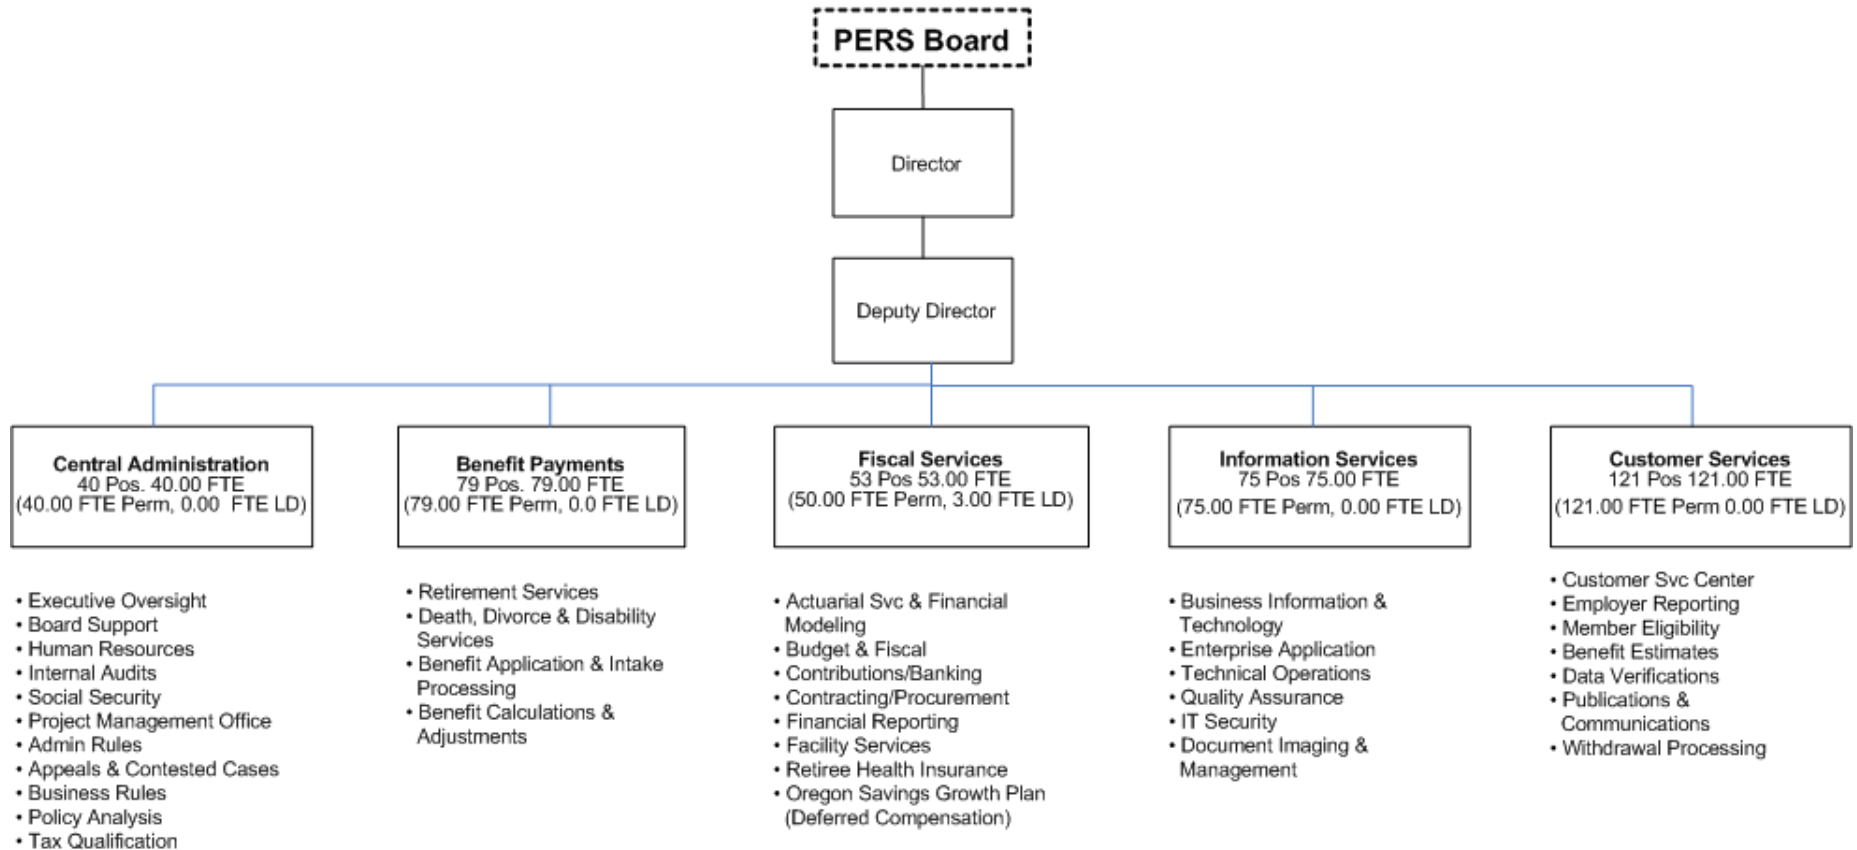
PERS Board

Director

Deputy Director

Central Administration
40 Pos. 40.00 FTE
(40.00 FTE Perm, 0.00 FTE LD)

Benefit Payments
79 Pos. 79.00 FTE
(79.00 FTE Perm, 0.0 FTE LD)

Fiscal Services
53 Pos 53.00 FTE
(50.00 FTE Perm, 3.00 FTE LD)

Information Services
75 Pos 75.00 FTE
(75.00 FTE Perm, 0.00 FTE LD)

Customer Services
121 Pos 121.00 FTE
(121.00 FTE Perm 0.00 FTE LD)

• Executive Oversight
• Board Support
• Human Resources
• Internal Audits
• Social Security
• Project Management Office
• Admin Rules
• Appeals & Contested Cases
• Business Rules
• Policy Analysis
• Tax Qualification

• Retirement Services
• Death, Divorce & Disability Services
• Benefit Application & Intake Processing
• Benefit Calculations & Adjustments

• Actuarial Svc & Financial Modeling
• Budget & Fiscal
• Contributions/Banking
• Contracting/Procurement
• Financial Reporting
• Facility Services
• Retiree Health Insurance
• Oregon Savings Growth Plan (Deferred Compensation)

• Business Information & Technology
• Enterprise Application
• Technical Operations
• Quality Assurance
• IT Security
• Document Imaging & Management

• Customer Svc Center
• Employer Reporting
• Member Eligibility
• Benefit Estimates
• Data Verifications
• Publications & Communications
• Withdrawal Processing